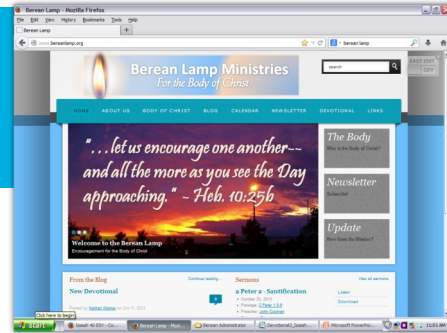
Berean Lamp - Mozilla Firefox

File Edit View History Bookmarks Tools Help

Berean Lamp

www.bereanlamp.org

Berean lamp

EASY EXIT

OFF

Berean Lamp Ministries

For the Body of Christ

search

HOME ABOUT US BODY OF CHRIST BLOG CALENDAR NEWSLETTER DEVOTIONAL LINKS

"...let us encourage one another-- and all the more as you see the Day approaching." ~ Heb. 10:25b

Welcome to the Berean Lamp

Encouragement for the Body of Christ

The Body

Who is the Body of Christ?

Newsletter

Subscribe!

Update

How Goes the Mission?

From the Blog

Continue reading

New Devotional

Posted by Nathan Warner on Oct 11, 2013

Sermons

View all sermons

Peter a - Sanctification

October 20, 2013

Passage: 2 Peter 1:5-9

Preacher: John Coulson

Listen

Download

Click here to begin

Start

Isaiah 40 ESV - Co...

Berean Lamp - Moz...

Berean Administrator

DevotionalD_Isaiah...

Microsoft PowerPoi...

11:01 PM